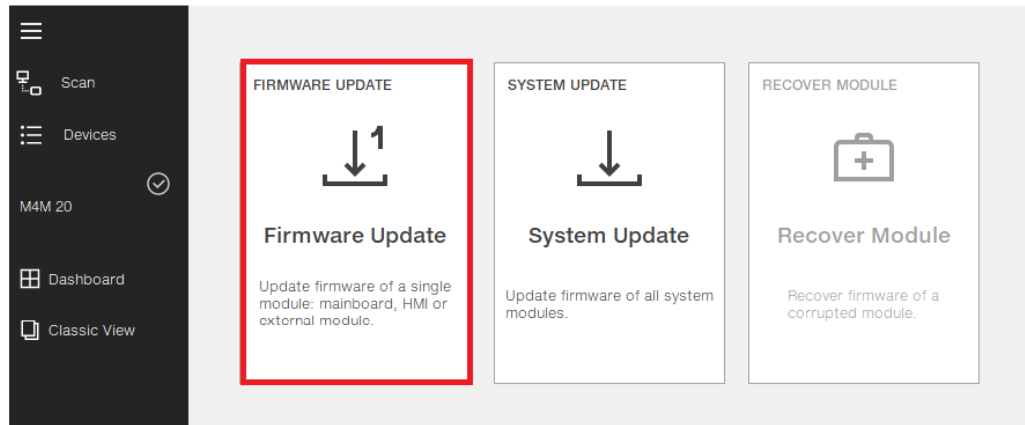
Scan

Devices

M4M 20

Dashboard

Classic View

FIRMWARE UPDATE

1

Firmware Update

Update firmware of a single module: mainboard, HMI or external module.

SYSTEM UPDATE

System Update

Update firmware of all system modules.

RECOVER MODULE

Recover Module

Recover firmware of a corrupted module.